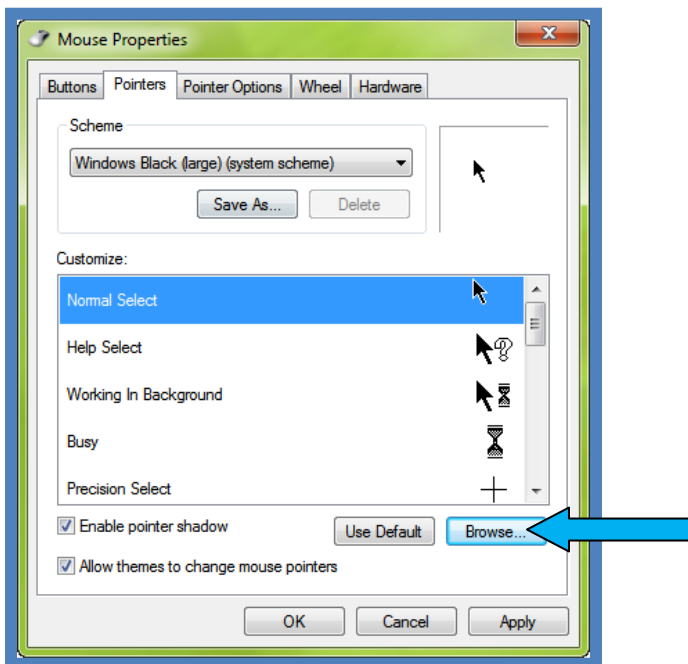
Mouse Properties

Buttons | Pointers | Pointer Options | Wheel | Hardware

Scheme

Windows Black (large) (system scheme)

Save As... Delete

Customize:

Normal Select

Help Select

Working In Background

Busy

Precision Select

Enable pointer shadow

Use Default Browse...

Allow themes to change mouse pointers

OK Cancel Apply